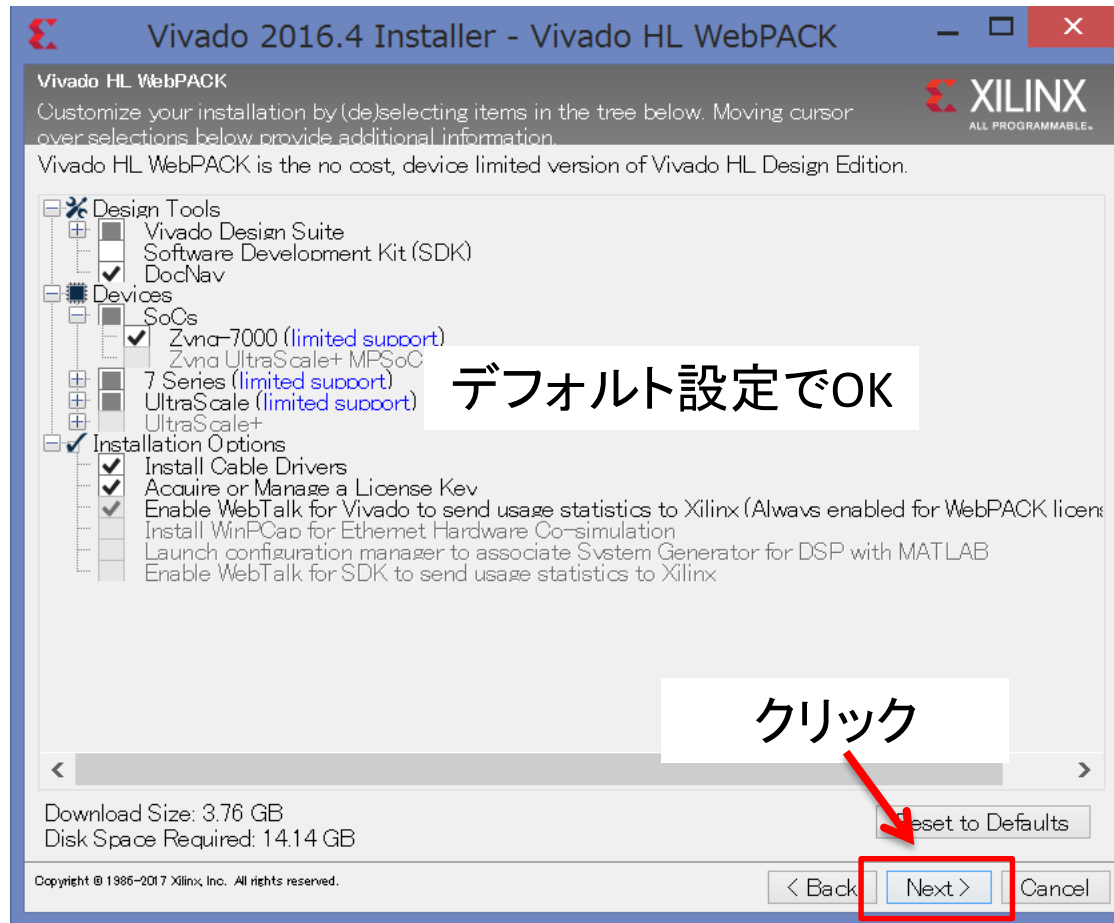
Vivado 2016.4 Installer - Vivado HL WebPACK

Vivado HL WebPACK
Customize your installation by (de)selecting items in the tree below. Moving cursor over selections below provide additional information.

XILINX
ALL PROGRAMMABLE.

Vivado HL WebPACK is the no cost, device limited version of Vivado HL Design Edition.

Design Tools
Vivado Design Suite
Software Development Kit (SDK)
DocNav
Devices
SoCs
Zynq-7000 (limited support)
Zynq UltraScale+ MPSoC
7 Series (limited support)
UltraScale (limited support)
UltraScale+
Installation Options
Install Cable Drivers
Acquire or Manage a License Key
Enable WebTalk for Vivado to send usage statistics to Xilinx (Always enabled for WebPACK licens
Install WinPCap for Ethernet Hardware Co-simulation
Launch configuration manager to associate System Generator for DSP with MATLAB
Enable WebTalk for SDK to send usage statistics to Xilinx

デフォルト設定でOK

クリック

Download Size: 3.76 GB
Disk Space Required: 14.14 GB

Reset to Defaults

Copyright © 1986-2017 Xilinx, Inc. All rights reserved.

< Back
Next >
Cancel